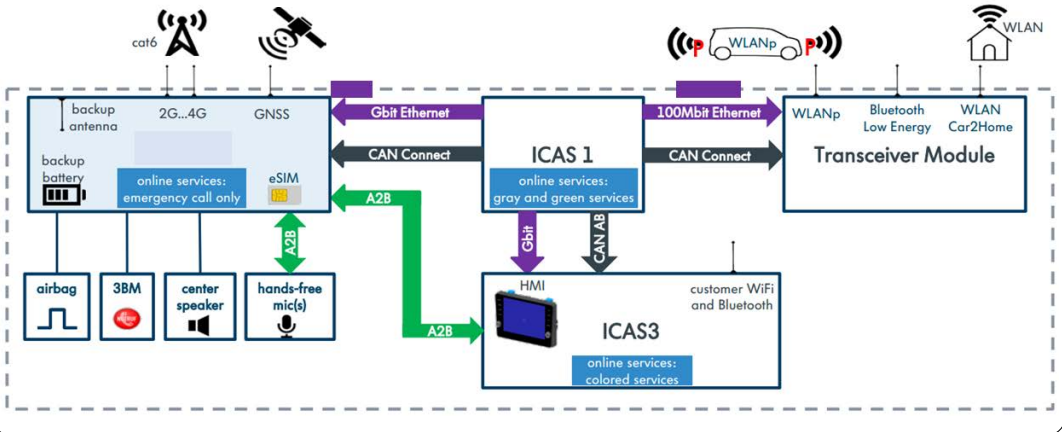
cat6

WLANp

WLAN

backup antenna

2G...4G

GNSS

backup battery

online services: emergency call only

eSIM

Gbit Ethernet

CAN Connect

A2B

ICAS 1

online services: gray and green services

100Mbit Ethernet

CAN Connect

WLANp

Bluetooth Low Energy

WLAN Car2Home

Transceiver Module

A2B

Gbit

CAN AB

airbag

3BM

center speaker

hands-free mic(s)

A2B

HMI

customer WiFi and Bluetooth

ICAS3

online services: colored services